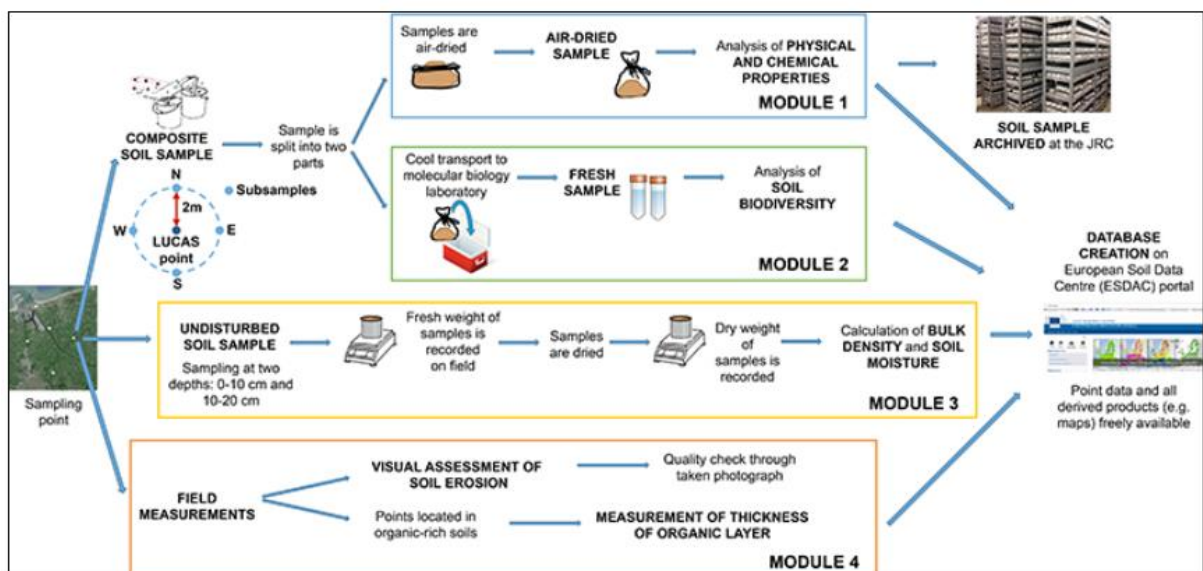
Samples are air-dried

AIR-DRIED SAMPLE

Analysis of PHYSICAL AND CHEMICAL PROPERTIES

MODULE 1

SOIL SAMPLE ARCHIVED at the JRC

COMPOSITE SOIL SAMPLE

Sample is split into two parts

N

2m

Subsamples

W

LUCAS point

E

S

Cool transport to molecular biology laboratory

FRESH SAMPLE

Analysis of SOIL BIODIVERSITY

MODULE 2

DATABASE CREATION on European Soil Data Centre (ESDAC) portal

Sampling point

UNDISTURBED SOIL SAMPLE

Sampling at two depths: 0-10 cm and 10-20 cm

Fresh weight of samples is recorded on field

Samples are dried

Dry weight of samples is recorded

Calculation of BULK DENSITY and SOIL MOISTURE

MODULE 3

Point data and all derived products (e.g. maps) freely available

FIELD MEASUREMENTS

VISUAL ASSESSMENT OF SOIL EROSION

Quality check through taken photograph

Points located in organic-rich soils

MEASUREMENT OF THICKNESS OF ORGANIC LAYER

MODULE 4